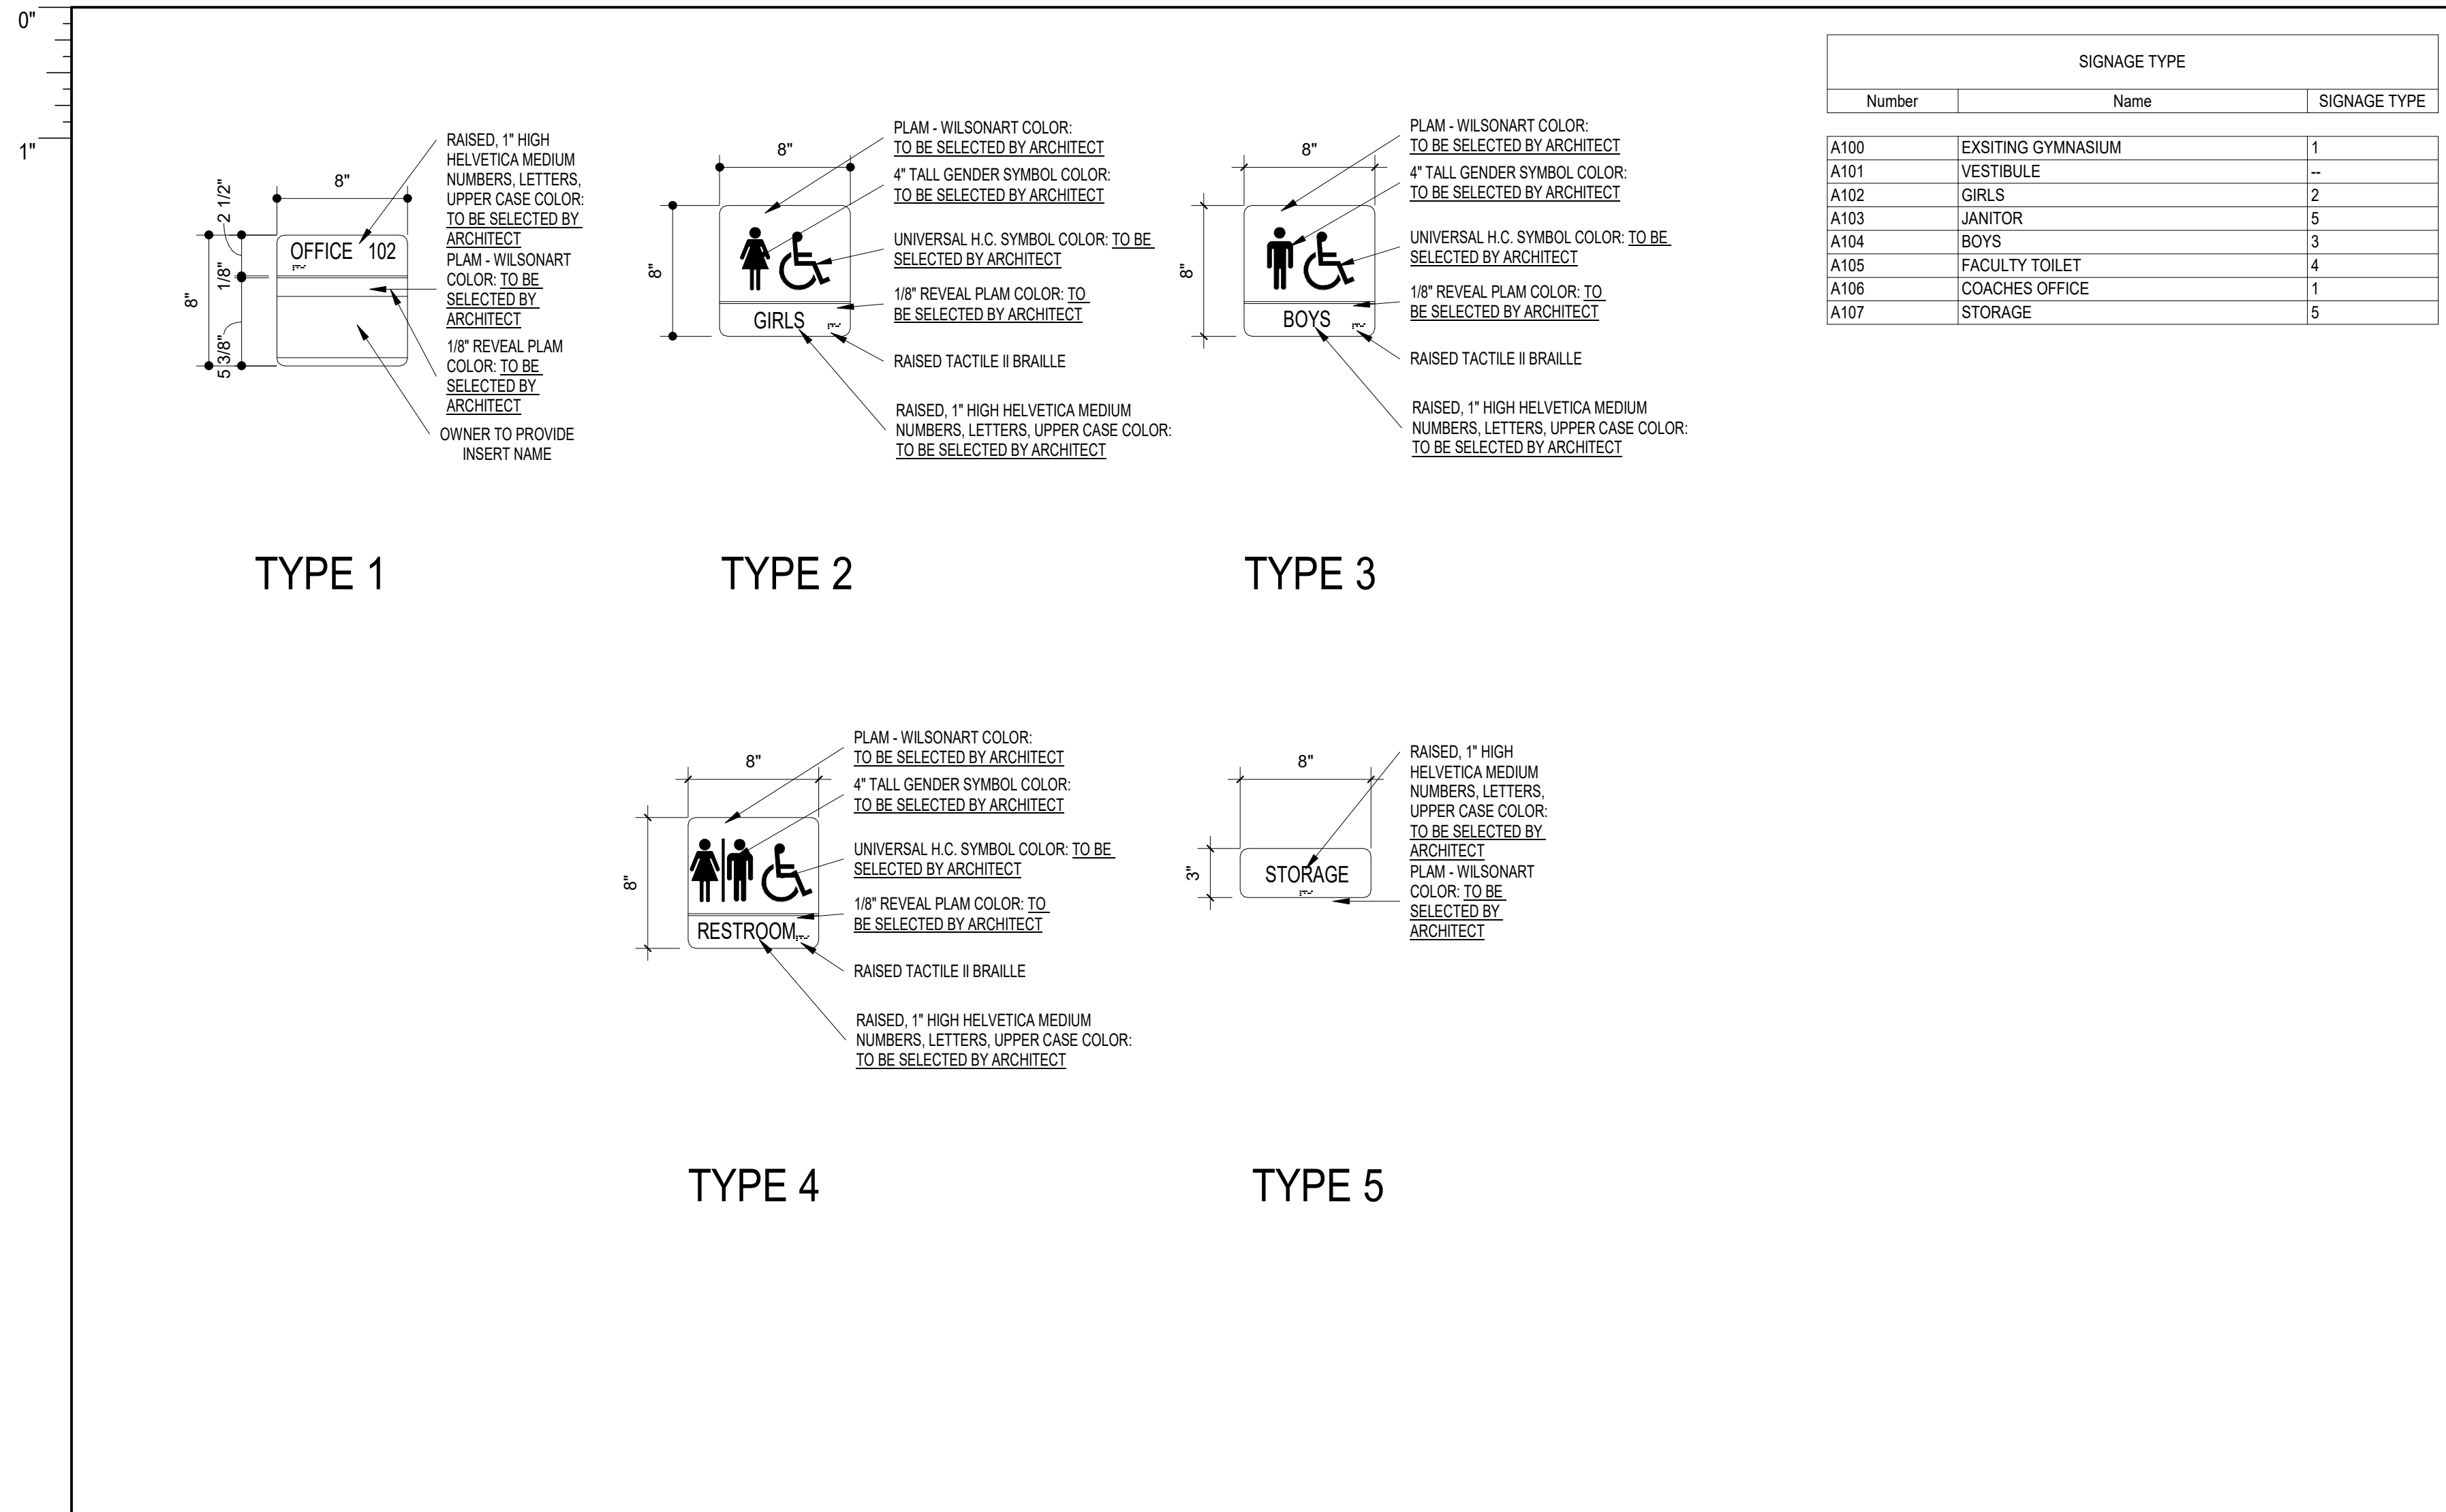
0"

1"

8"

2 1/2"

1/8"

8"

5 3/8"

OFFICE 102

RAISED, 1" HIGH HELVETICA MEDIUM NUMBERS, LETTERS, UPPER CASE COLOR: TO BE SELECTED BY ARCHITECT

PLAM - WILSONART COLOR: TO BE SELECTED BY ARCHITECT

1/8" REVEAL PLAM COLOR: TO BE SELECTED BY ARCHITECT

OWNER TO PROVIDE INSERT NAME

TYPE 1

8"

8"

GIRLS

PLAM - WILSONART COLOR: TO BE SELECTED BY ARCHITECT

4" TALL GENDER SYMBOL COLOR: TO BE SELECTED BY ARCHITECT

UNIVERSAL H.C. SYMBOL COLOR: TO BE SELECTED BY ARCHITECT

1/8" REVEAL PLAM COLOR: TO BE SELECTED BY ARCHITECT

RAISED TACTILE II BRAILLE

RAISED, 1" HIGH HELVETICA MEDIUM NUMBERS, LETTERS, UPPER CASE COLOR: TO BE SELECTED BY ARCHITECT

TYPE 2

8"

8"

BOYS

PLAM - WILSONART COLOR: TO BE SELECTED BY ARCHITECT

4" TALL GENDER SYMBOL COLOR: TO BE SELECTED BY ARCHITECT

UNIVERSAL H.C. SYMBOL COLOR: TO BE SELECTED BY ARCHITECT

1/8" REVEAL PLAM COLOR: TO BE SELECTED BY ARCHITECT

RAISED TACTILE II BRAILLE

RAISED, 1" HIGH HELVETICA MEDIUM NUMBERS, LETTERS, UPPER CASE COLOR: TO BE SELECTED BY ARCHITECT

TYPE 3

SIGNAGE TYPE

| Number | Name | SIGNAGE TYPE |
|---|---|---|
| A100 | EXSITING GYMNASIUM | 1 |
| A101 | VESTIBULE | -- |
| A102 | GIRLS | 2 |
| A103 | JANITOR | 5 |
| A104 | BOYS | 3 |
| A105 | FACULTY TOILET | 4 |
| A106 | COACHES OFFICE | 1 |
| A107 | STORAGE | 5 |

8"

8"

RESTROOM

PLAM - WILSONART COLOR: TO BE SELECTED BY ARCHITECT

4" TALL GENDER SYMBOL COLOR: TO BE SELECTED BY ARCHITECT

UNIVERSAL H.C. SYMBOL COLOR: TO BE SELECTED BY ARCHITECT

1/8" REVEAL PLAM COLOR: TO BE SELECTED BY ARCHITECT

RAISED TACTILE II BRAILLE

RAISED, 1" HIGH HELVETICA MEDIUM NUMBERS, LETTERS, UPPER CASE COLOR: TO BE SELECTED BY ARCHITECT

TYPE 4

8"

3"

STORAGE

RAISED, 1" HIGH HELVETICA MEDIUM NUMBERS, LETTERS, UPPER CASE COLOR: TO BE SELECTED BY ARCHITECT

PLAM - WILSONART COLOR: TO BE SELECTED BY ARCHITECT

TYPE 5